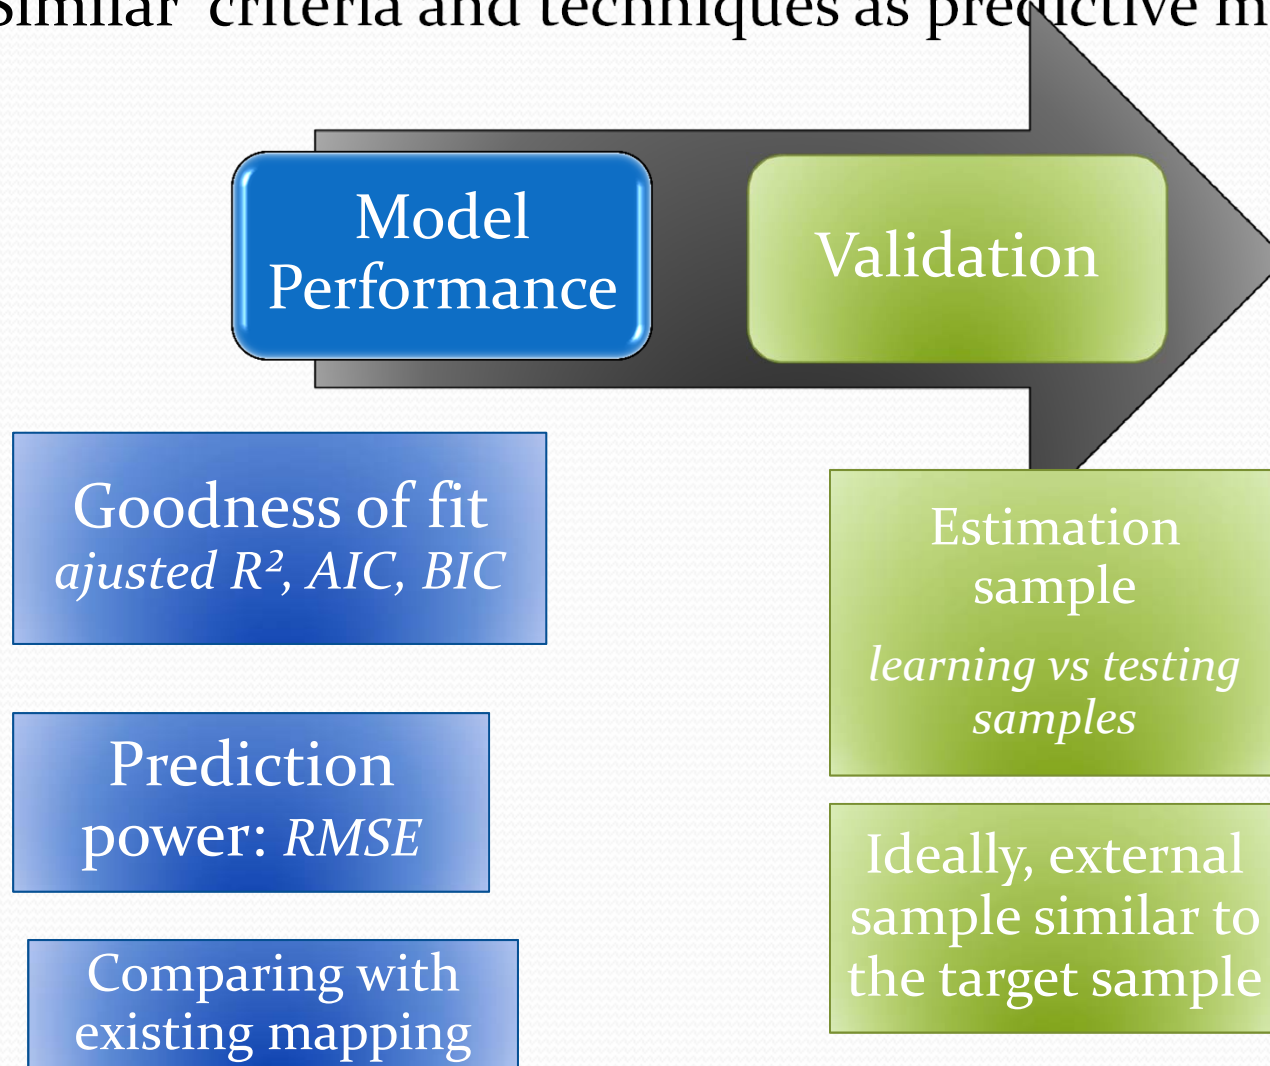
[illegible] criteria and techniques as pre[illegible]ctive m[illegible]

Model Performance

Validation

Goodness of fit
ajusted $R^2$, AIC, BIC

Prediction power: RMSE

Comparing with existing mapping

Estimation sample
learning vs testing samples

Ideally, external sample similar to the target sample